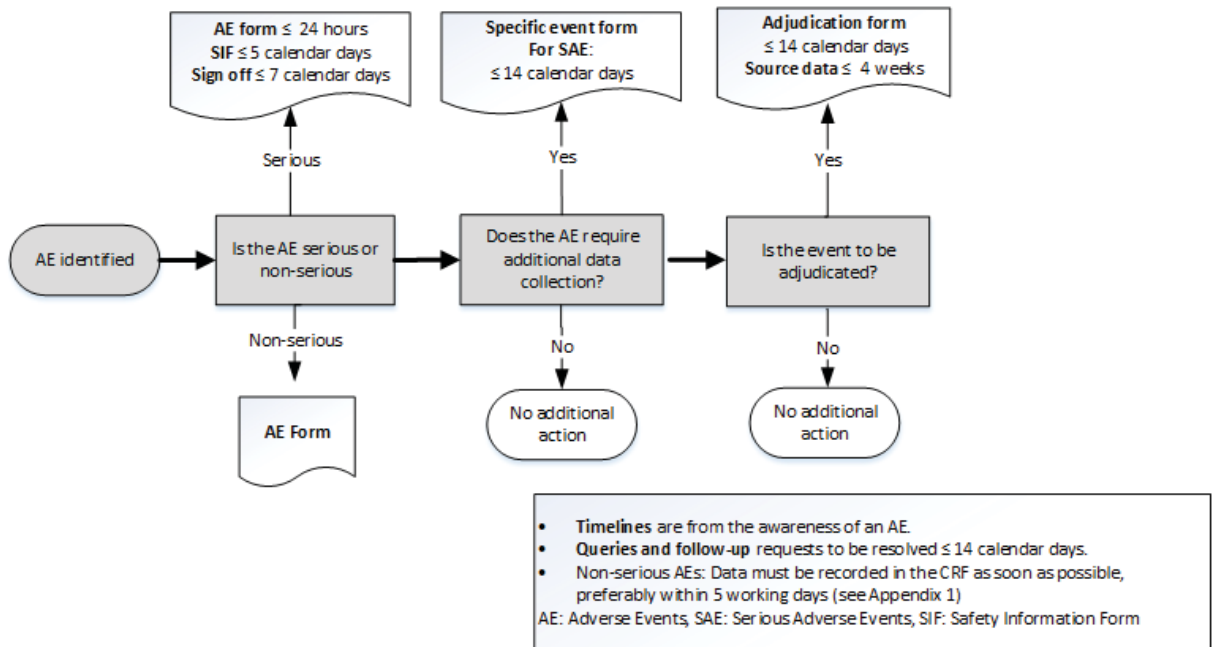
**AE form** ≤ 24 hours
**SIF** ≤ 5 calendar days
**Sign off** ≤ 7 calendar days

**Specific event form For SAE**:
≤ 14 calendar days

**Adjudication form**
≤ 14 calendar days
**Source data** ≤ 4 weeks

Serious

Yes

Yes

AE identified

Is the AE serious or non-serious

Does the AE require additional data collection?

Is the event to be adjudicated?

Non-serious

No

No

**AE Form**

No additional action

No additional action

- **Timelines** are from the awareness of an AE.
- **Queries and follow-up** requests to be resolved ≤ 14 calendar days.
- Non-serious AEs: Data must be recorded in the CRF as soon as possible, preferably within 5 working days (see Appendix 1)

AE: Adverse Events, SAE: Serious Adverse Events, SIF: Safety Information Form